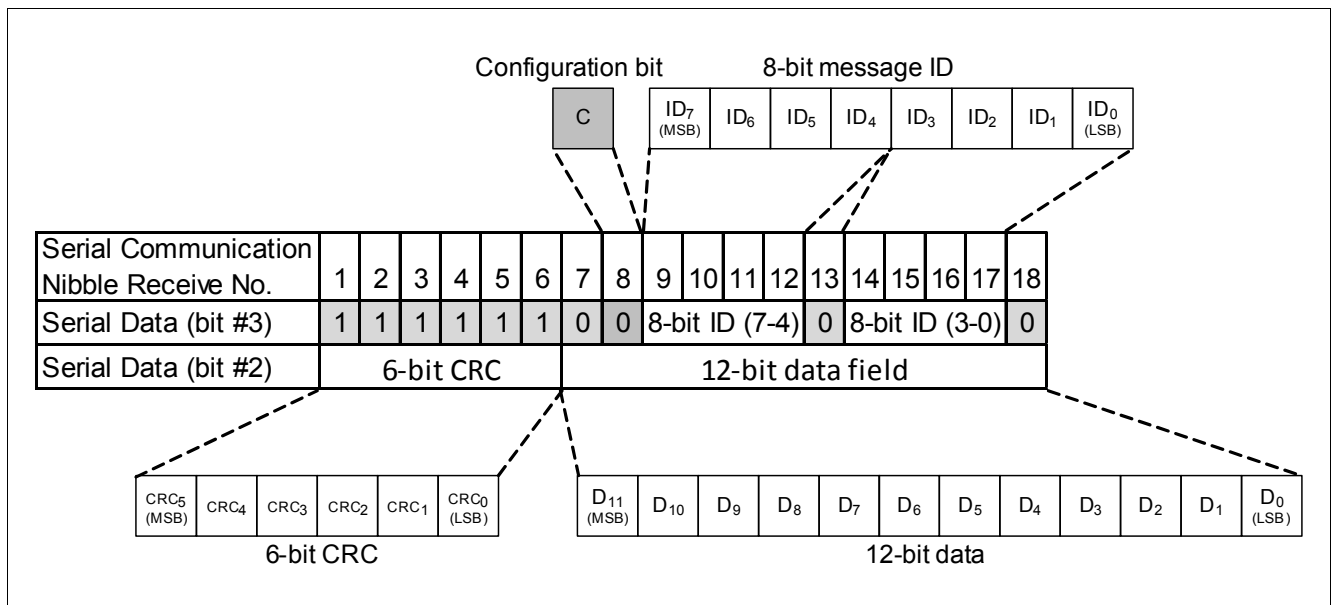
Configuration bit

8-bit message ID

C

| $ID_7$ (MSB) | $ID_6$ | $ID_5$ | $ID_4$ | $ID_3$ | $ID_2$ | $ID_1$ | $ID_0$ (LSB) |
|---|---|---|---|---|---|---|---|

| Serial Communication Nibble Receive No. | 1 | 2 | 3 | 4 | 5 | 6 | 7 | 8 | 9 | 10 | 11 | 12 | 13 | 14 | 15 | 16 | 17 | 18 |
|---|---|---|---|---|---|---|---|---|---|---|---|---|---|---|---|---|---|---|
| Serial Data (bit #3) | 1 | 1 | 1 | 1 | 1 | 1 | 0 | 0 | 8-bit ID (7-4) | | | | 0 | 8-bit ID (3-0) | | | | 0 |
| Serial Data (bit #2) | 6-bit CRC | | | | | | 12-bit data field | | | | | | | | | | | |

| $CRC_5$ (MSB) | $CRC_4$ | $CRC_3$ | $CRC_2$ | $CRC_1$ | $CRC_0$ (LSB) |
|---|---|---|---|---|---|

6-bit CRC

| $D_{11}$ (MSB) | $D_{10}$ | $D_9$ | $D_8$ | $D_7$ | $D_6$ | $D_5$ | $D_4$ | $D_3$ | $D_2$ | $D_1$ | $D_0$ (LSB) |
|---|---|---|---|---|---|---|---|---|---|---|---|

12-bit data